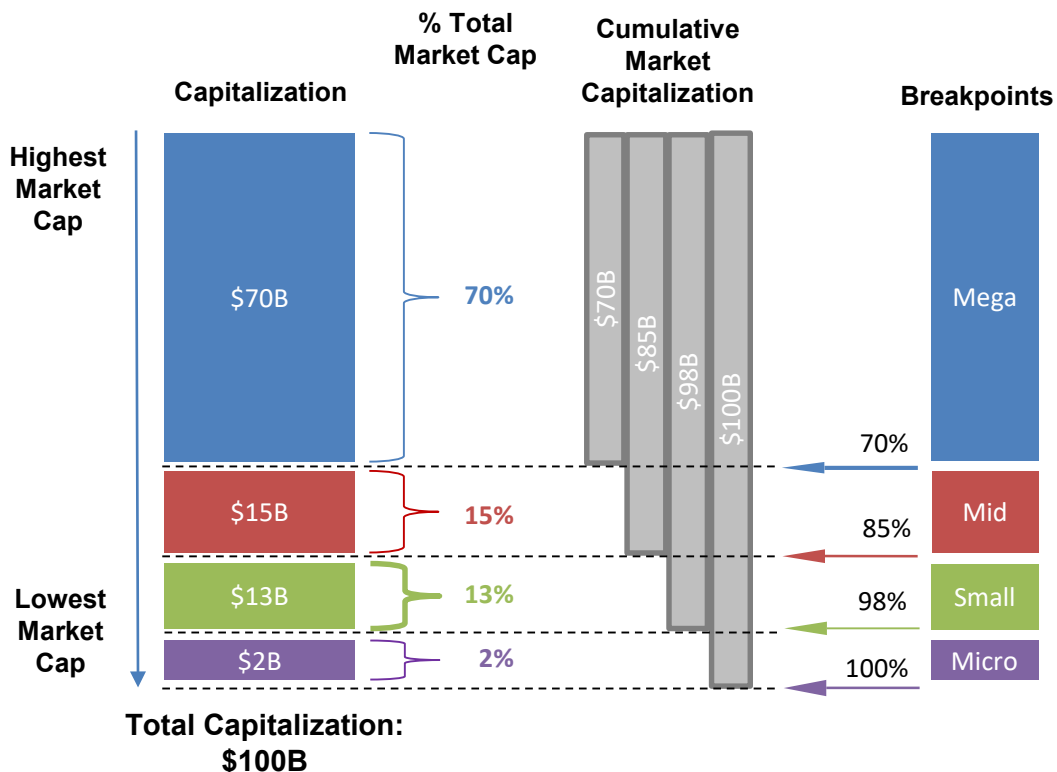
% Total Market Cap

Cumulative Market Capitalization

Capitalization

Breakpoints

Highest Market Cap

$70B

70%

$70B

$85B

$98B

$100B

Mega

70%

$15B

15%

Mid

85%

Lowest Market Cap

$13B

13%

98%

Small

$2B

2%

100%

Micro

Total Capitalization: $100B